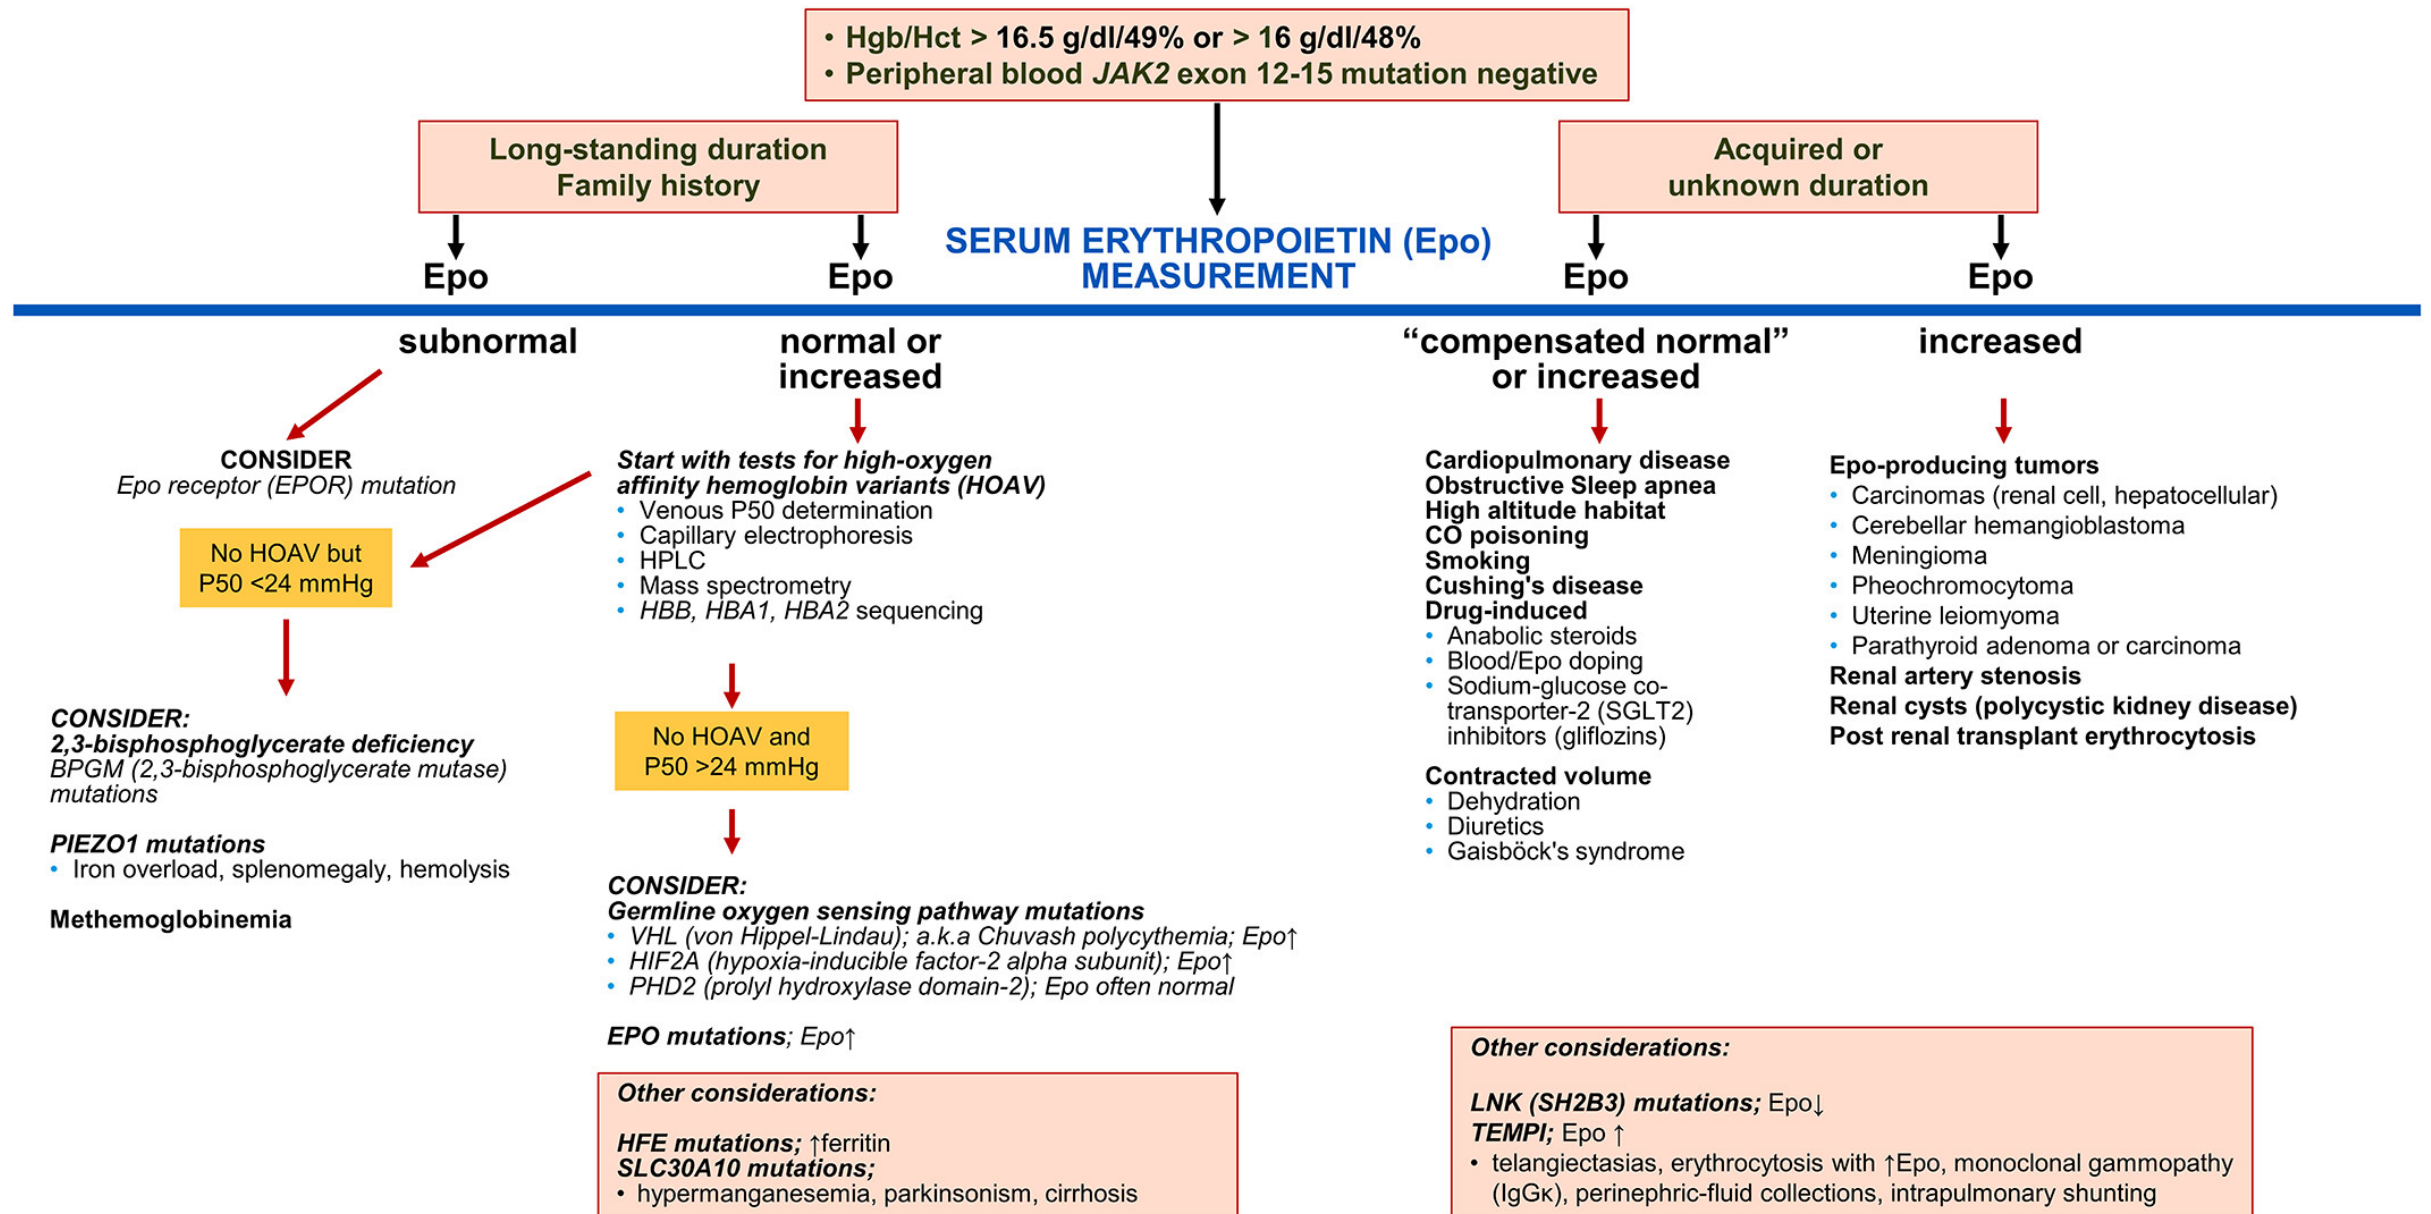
• Hgb/Hct > 16.5 g/dl/49% or > 16 g/dl/48%
• Peripheral blood *JAK2* exon 12-15 mutation negative

Long-standing duration
Family history

SERUM ERYTHROPOIETIN (Epo) MEASUREMENT

Acquired or unknown duration

Epo subnormal

Epo normal or increased

Epo "compensated normal" or increased

Epo increased

CONSIDER
*Epo receptor (EPOR) mutation*

No HOAV but P50 <24 mmHg

*CONSIDER:*
*2,3-bisphosphoglycerate deficiency*
*BPGM (2,3-bisphosphoglycerate mutase) mutations*

*PIEZO1 mutations*
• Iron overload, splenomegaly, hemolysis

Methemoglobinemia

*Start with tests for high-oxygen affinity hemoglobin variants (HOAV)*
• Venous P50 determination
• Capillary electrophoresis
• HPLC
• Mass spectrometry
• *HBB, HBA1, HBA2* sequencing

No HOAV and P50 >24 mmHg

*CONSIDER:*
*Germline oxygen sensing pathway mutations*
• *VHL (von Hippel-Lindau); a.k.a Chuvash polycythemia; Epo↑*
• *HIF2A (hypoxia-inducible factor-2 alpha subunit); Epo↑*
• *PHD2 (prolyl hydroxylase domain-2); Epo often normal*

*EPO mutations; Epo↑*

*Other considerations:*

*HFE mutations;* ↑ferritin
*SLC30A10 mutations;*
• hypermanganesemia, parkinsonism, cirrhosis

Cardiopulmonary disease
Obstructive Sleep apnea
High altitude habitat
CO poisoning
Smoking
Cushing's disease
Drug-induced
• Anabolic steroids
• Blood/Epo doping
• Sodium-glucose co-transporter-2 (SGLT2) inhibitors (gliflozins)

Contracted volume
• Dehydration
• Diuretics
• Gaisböck's syndrome

Epo-producing tumors
• Carcinomas (renal cell, hepatocellular)
• Cerebellar hemangioblastoma
• Meningioma
• Pheochromocytoma
• Uterine leiomyoma
• Parathyroid adenoma or carcinoma
Renal artery stenosis
Renal cysts (polycystic kidney disease)
Post renal transplant erythrocytosis

*Other considerations:*

*LNK (SH2B3) mutations;* Epo↓
*TEMPI;* Epo ↑
• telangiectasias, erythrocytosis with ↑Epo, monoclonal gammopathy (IgGκ), perinephric-fluid collections, intrapulmonary shunting